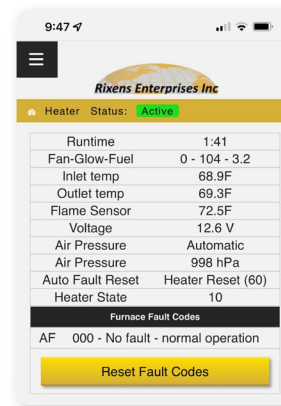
9:47

Rixens Enterprises Inc

Heater Status: Active

| Runtime | 1:41 |
|---|---|
| Fan-Glow-Fuel | 0 - 104 - 3.2 |
| Inlet temp | 68.9F |
| Outlet temp | 69.3F |
| Flame Sensor | 72.5F |
| Voltage | 12.6 V |
| Air Pressure | Automatic |
| Air Pressure | 998 hPa |
| Auto Fault Reset | Heater Reset (60) |
| Heater State | 10 |

Furnace Fault Codes

AF 000 - No fault - normal operation

Reset Fault Codes